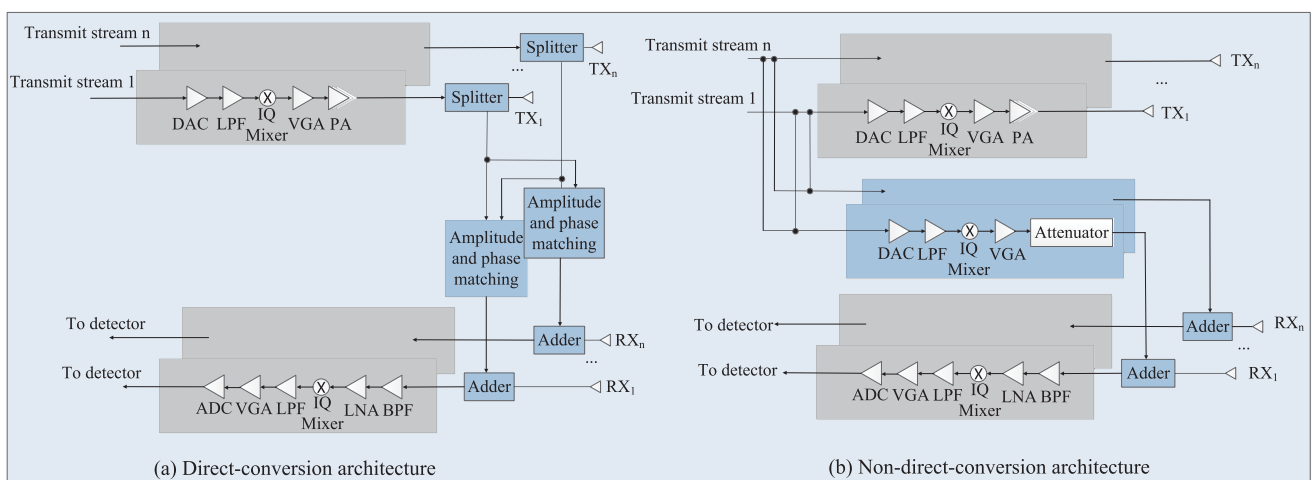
Transmit stream n

Transmit stream 1

DAC LPF IQ Mixer VGA PA

Splitter

Splitter

...

$TX_n$

$TX_1$

Amplitude and phase matching

Amplitude and phase matching

To detector

To detector

Adder

Adder

...

$RX_n$

$RX_1$

ADC VGA LPF IQ Mixer LNA BPF

(a) Direct-conversion architecture

Transmit stream n

Transmit stream 1

...

$TX_n$

DAC LPF IQ Mixer VGA PA

$TX_1$

DAC LPF IQ Mixer VGA

Attenuator

To detector

To detector

Adder

Adder

...

$RX_n$

$RX_1$

ADC VGA LPF IQ Mixer LNA BPF

(b) Non-direct-conversion architecture